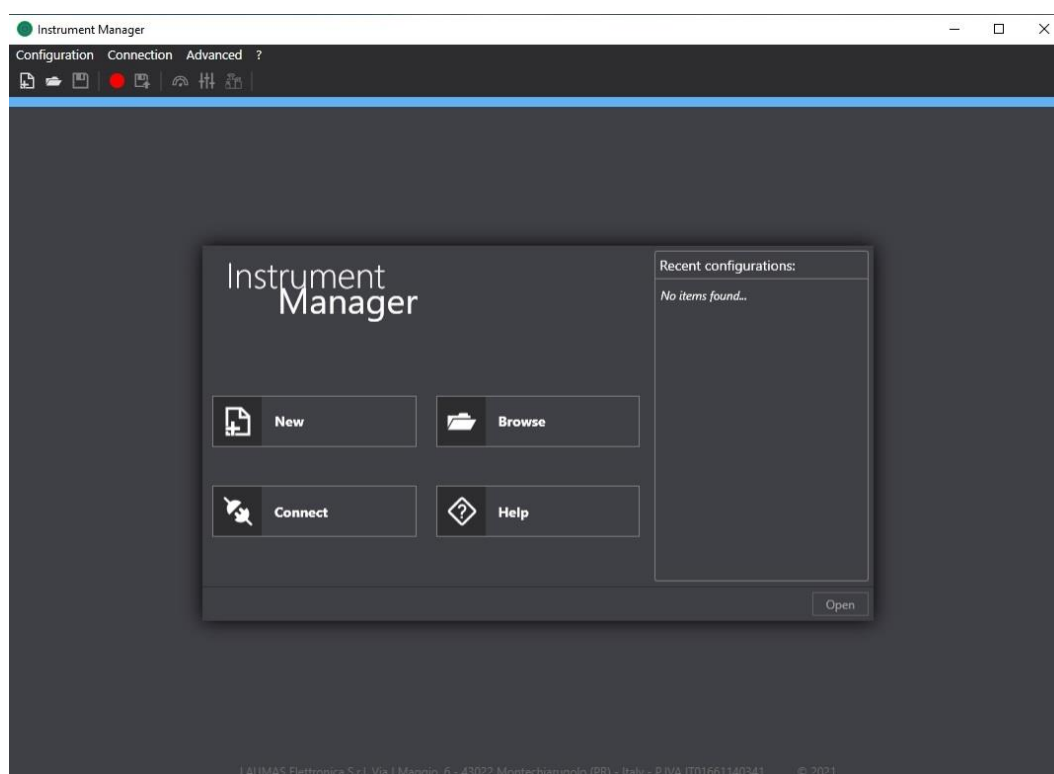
Instrument Manager

Configuration Connection Advanced ?

Instrument Manager

New

Browse

Connect

Help

Recent configurations:

No items found...

Open

LAUMAS Elettronica S.r.l. Via I Maggio, 6 - 43022 Montechiarugolo (PR) - Italy - P.IVA IT01661140341 © 2021